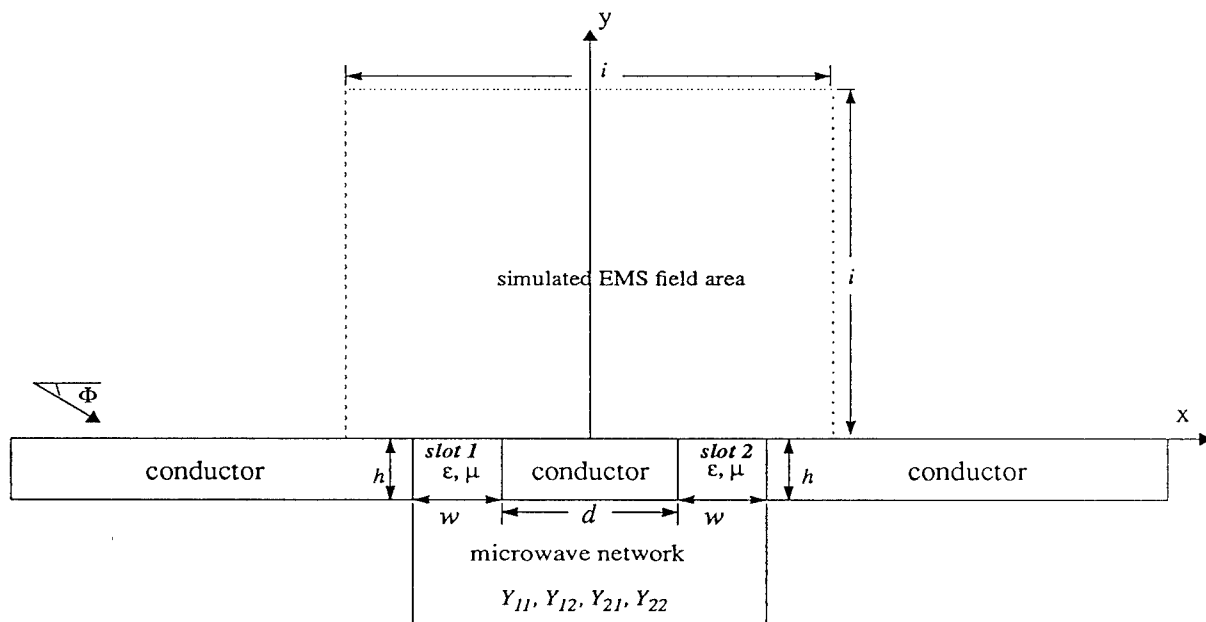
y

$i$

$i$

simulated EMS field area

$\Phi$

x

conductor

$h$

*slot 1*
$\varepsilon, \mu$

conductor

*slot 2*
$\varepsilon, \mu$

$h$

conductor

$w$

$d$

$w$

microwave network

$Y_{11}, Y_{12}, Y_{21}, Y_{22}$